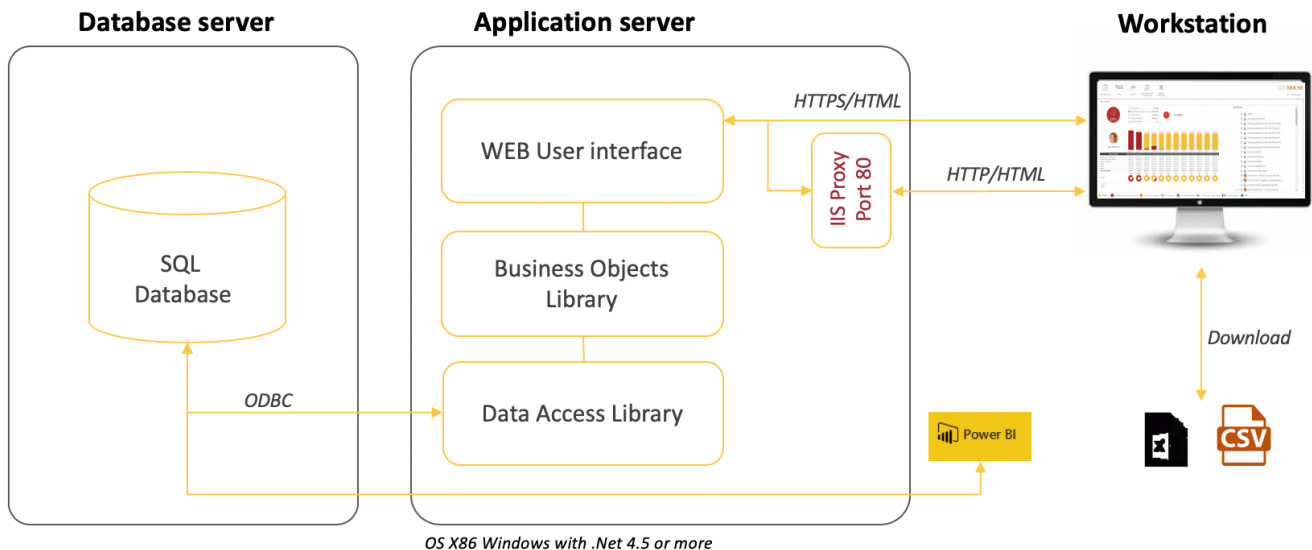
Database server

Application server

Workstation

SQL Database

WEB User interface

Business Objects Library

Data Access Library

IIS Proxy Port 80

HTTPS/HTML

HTTP/HTML

ODBC

Download

Power BI

CSV

OS X86 Windows with .Net 4.5 or more